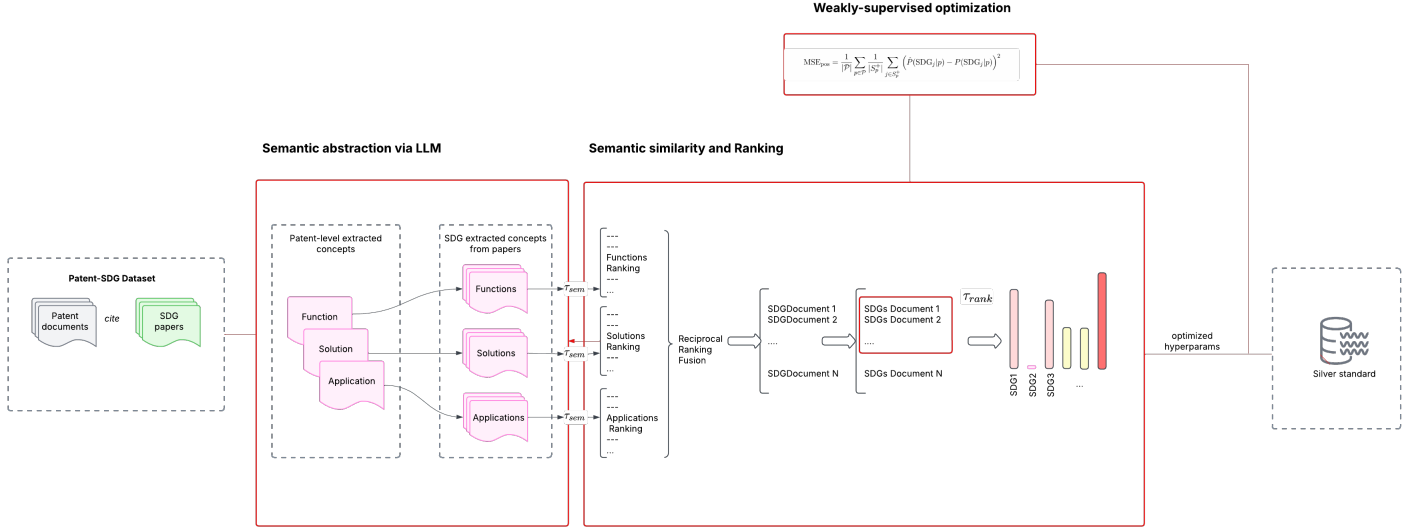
Weakly-supervised optimization

$\mathrm{MSE}_{\mathrm{pos}} = \frac{1}{|\mathcal{P}|} \sum_{p \in \mathcal{P}} \frac{1}{|S_p^+|} \sum_{j \in S_p^+} \left( \hat{P}(\mathrm{SDG}_j|p) - P(\mathrm{SDG}_j|p) \right)^2$

Semantic abstraction via LLM

Semantic similarity and Ranking

Patent-SDG Dataset

Patent documents

cite

SDG papers

Patent-level extracted concepts

Function

Solution

Application

SDG extracted concepts from papers

Functions

Solutions

Applications

$\tau_{sem}$

$\tau_{sem}$

$\tau_{sem}$

---
---
Functions Ranking
---
...

---
---
Solutions Ranking
---
...

---
---
Applications Ranking
---
...

Reciprocal Ranking Fusion

SDGDocument 1
SDGDocument 2
....
SDGDocument N

SDGs Document 1
SDGs Document 2
....
SDGs Document N

$\tau_{rank}$

SDG1
SDG2
SDG3
...

optimized hyperparams

Silver standard